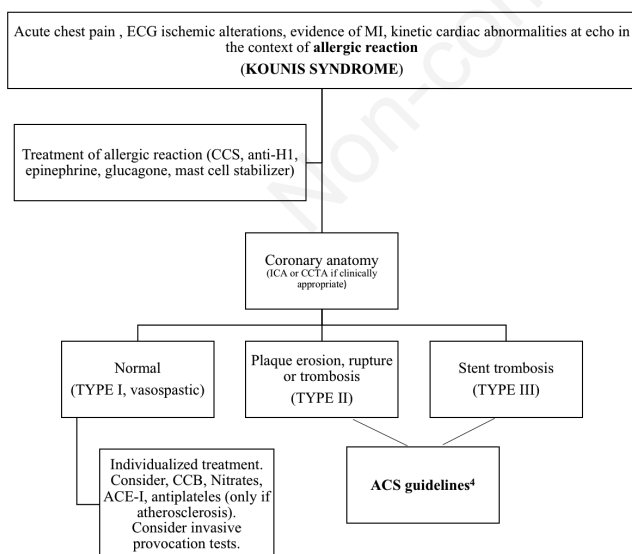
Acute chest pain , ECG ischemic alterations, evidence of MI, kinetic cardiac abnormalities at echo in the context of **allergic reaction**

(**KOUNIS SYNDROME**)

Treatment of allergic reaction (CCS, anti-H1, epinephrine, glucagone, mast cell stabilizer)

Coronary anatomy
(ICA or CCTA if clinically appropriate)

Normal
(TYPE I, vasospastic)

Plaque erosion, rupture or trombosis
(TYPE II)

Stent trombosis
(TYPE III)

Individualized treatment. Consider, CCB, Nitrates, ACE-I, antiplateles (only if atherosclerosis). Consider invasive provocation tests.

**ACS guidelines$^4$**

Non-co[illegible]